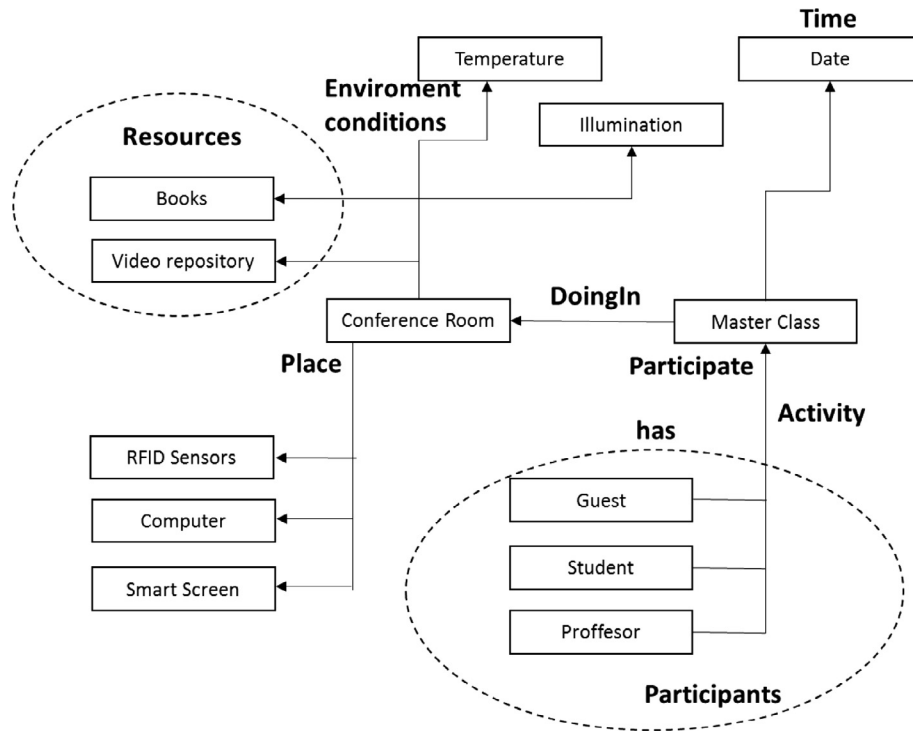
Time

Temperature

Date

Enviroment conditions

Illumination

Resources

Books

Video repository

DoingIn

Conference Room

Master Class

Place

Participate

Activity

has

RFID Sensors

Guest

Computer

Student

Smart Screen

Proffesor

Participants